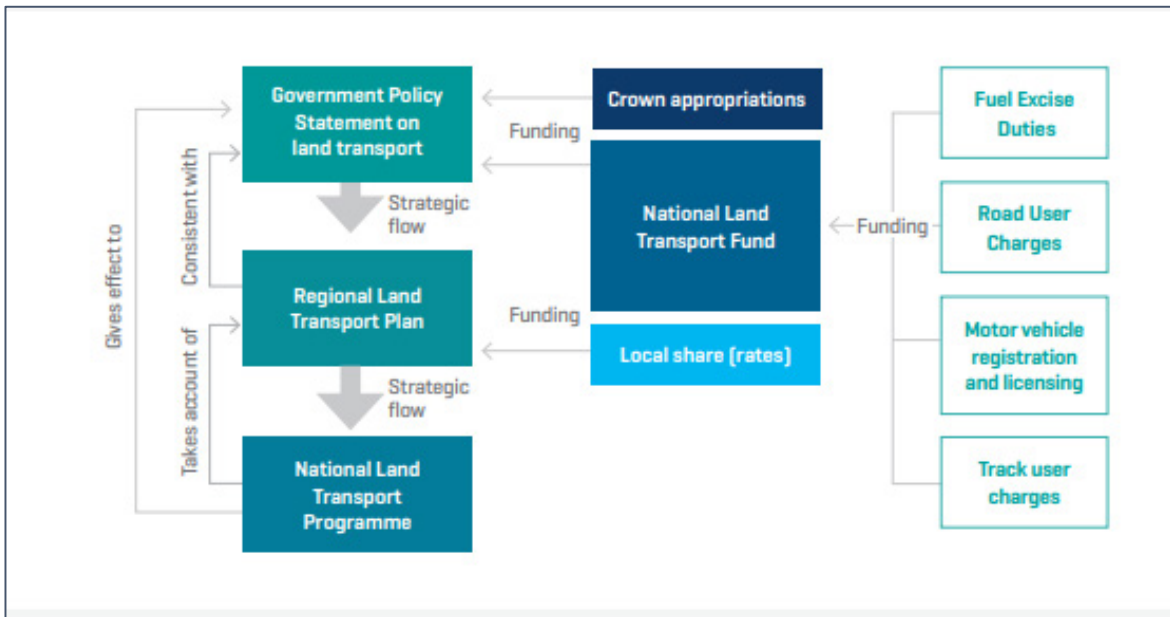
Gives effect to

Consistent with

Takes account of

Government Policy Statement on land transport

Strategic flow

Regional Land Transport Plan

Strategic flow

National Land Transport Programme

Funding

Crown appropriations

National Land Transport Fund

Funding

Local share (rates)

Funding

Fuel Excise Duties

Road User Charges

Motor vehicle registration and licensing

Track user charges